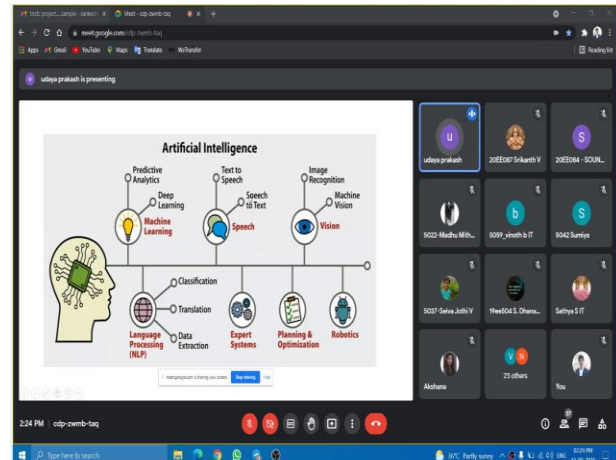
tcdc project sample - sankesh | Meet - cdp-zwmb-taq

meet.google.com/cdp-zwmb-taq

Apps Gmail YouTube Maps Translate WeTransfer

Reading list

udaya prakash is presenting

Artificial Intelligence

Predictive Analytics
Deep Learning
Machine Learning
Text to Speech
Speech to Text
Speech
Image Recognition
Machine Vision
Vision
Classification
Translation
Data Extraction
Language Processing (NLP)
Expert Systems
Planning & Optimization
Robotics

meet.google.com is sharing your screen. Stop sharing Hide

U
udaya prakash
20EE087 Srikanth V
S
20EE084 - SOUN...
S022-Madhu Mith...
b
S059_vinoth b IT
S
S042 Sumiya
S037-Selva Jothi V
19ee504 S. Dhans...
Sathya S IT
Akshana
25 others
You

2:24 PM | cdp-zwmb-taq

Type here to search
36°C Partly sunny